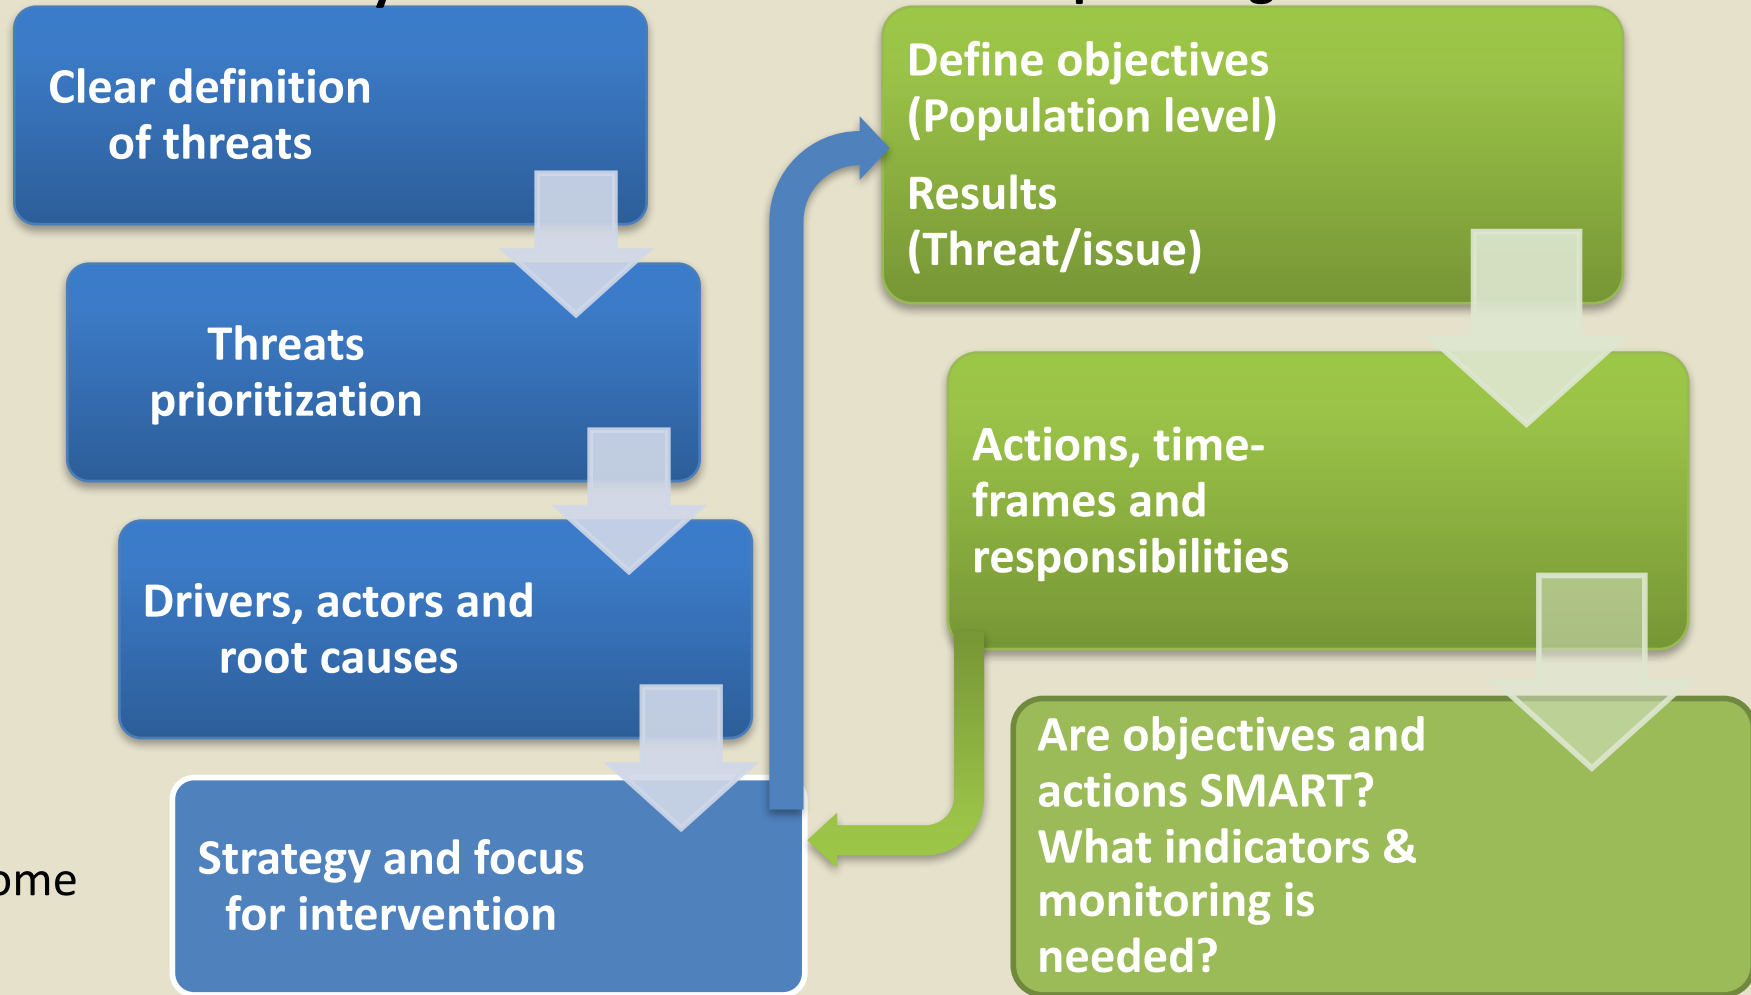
Clear definition of threats

Threats prioritization

Drivers, actors and root causes

Strategy and focus for intervention

ome

Define objectives (Population level)

Results (Threat/issue)

Actions, time-frames and responsibilities

Are objectives and actions SMART? What indicators & monitoring is needed?